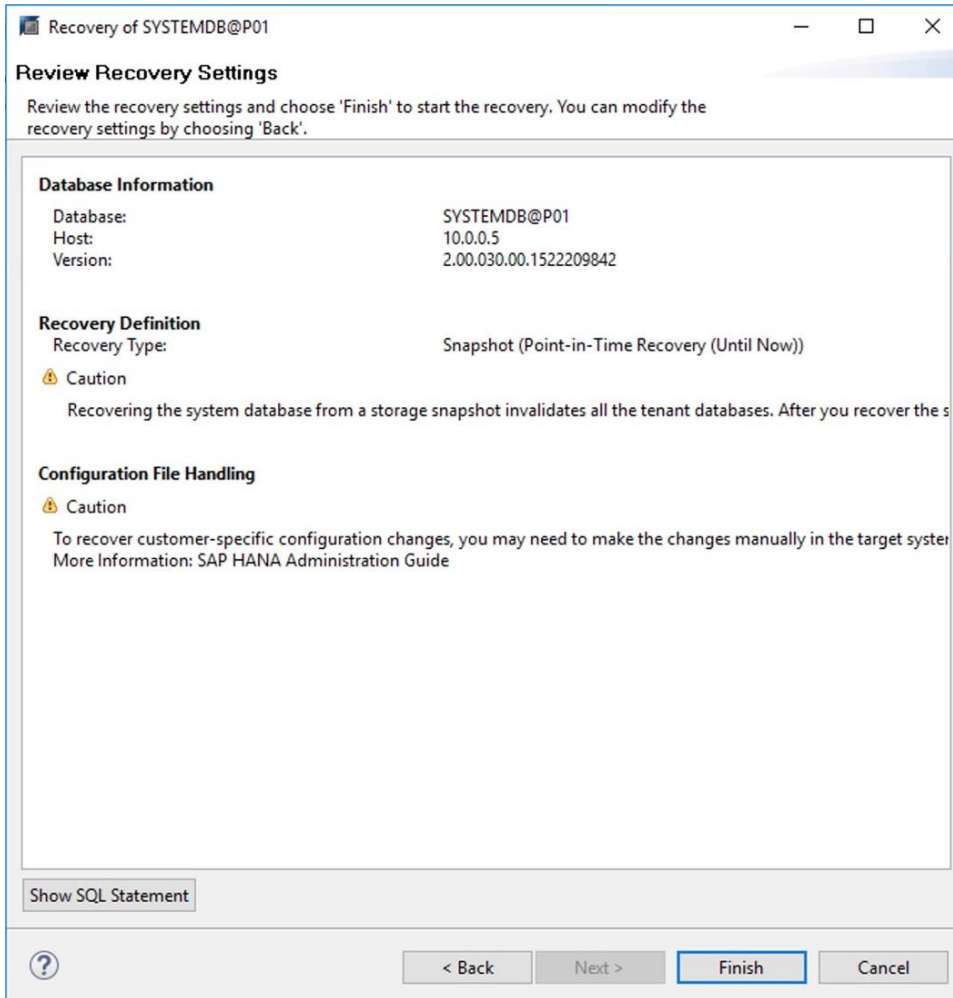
Recovery of SYSTEMDB@P01

Review Recovery Settings

Review the recovery settings and choose 'Finish' to start the recovery. You can modify the recovery settings by choosing 'Back'.

Database Information

Database: SYSTEMDB@P01
Host: 10.0.0.5
Version: 2.00.030.00.1522209842

Recovery Definition
Recovery Type: Snapshot (Point-in-Time Recovery (Until Now))

Caution

Recovering the system database from a storage snapshot invalidates all the tenant databases. After you recover the s

Configuration File Handling

Caution

To recover customer-specific configuration changes, you may need to make the changes manually in the target syster
More Information: SAP HANA Administration Guide

Show SQL Statement

?

< Back Next > Finish Cancel